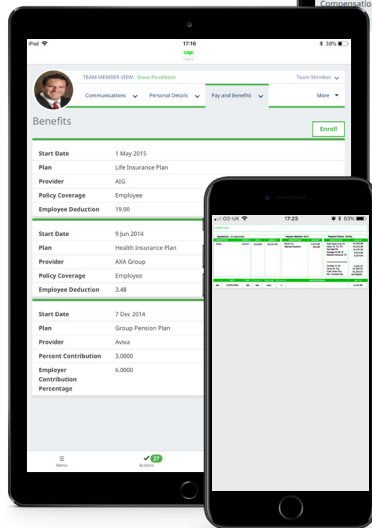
Compensation

iPad
17:16
sage
People
38%

TEAM MEMBER VIEW: Steve Pendleton
Team Member

Communications
Personal Details
Pay and Benefits
More

Benefits
Enroll

| Start Date | 1 May 2015 |
|---|---|
| Plan | Life Insurance Plan |
| Provider | AIG |
| Policy Coverage | Employee |
| Employee Deduction | 19.00 |

| Start Date | 9 Jun 2014 |
|---|---|
| Plan | Health Insurance Plan |
| Provider | AXA Group |
| Policy Coverage | Employee |
| Employee Deduction | 3.48 |

| Start Date | 7 Dec 2014 |
|---|---|
| Plan | Group Pension Plan |
| Provider | Aviva |
| Percent Contribution | 3.0000 |
| Employer Contribution Percentage | 6.0000 |

Menu
27
Actions

O2-UK
17:23
83%
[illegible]